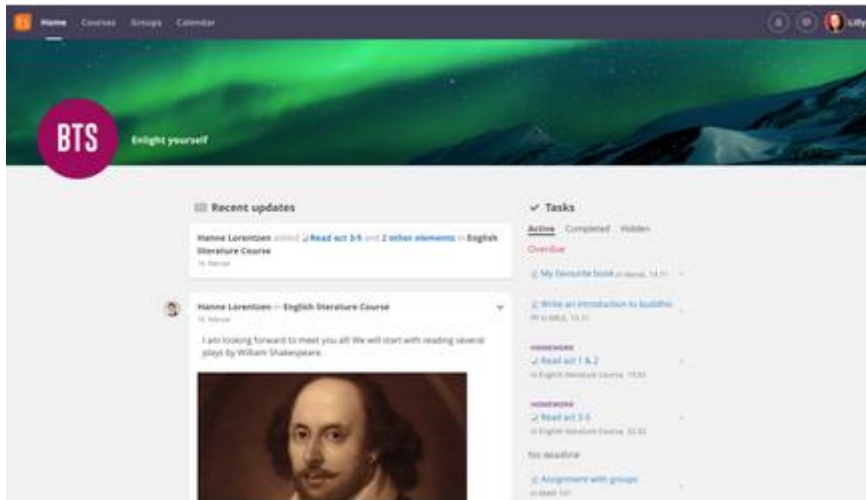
Home Courses Groups Calendar

Lilly

BTS

Enlight yourself

Recent updates

Hanne Lorentzen edited Read act 3-5 and 2 other elements in English literature Course
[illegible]

Hanne Lorentzen in English literature Course
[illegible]

I am looking forward to meet you all! We will start with reading several plays by William Shakespeare.

Tasks

Active Completed Hidden

Overdue

My favourite book in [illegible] 14.11

Write an introduction to buddhis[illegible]
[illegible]

HOMEWORK
Read act 1 & 2
in English literature Course 15.03

HOMEWORK
Read act 3-5
in English literature Course 22.03

No deadline

Assignment with groups
in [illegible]